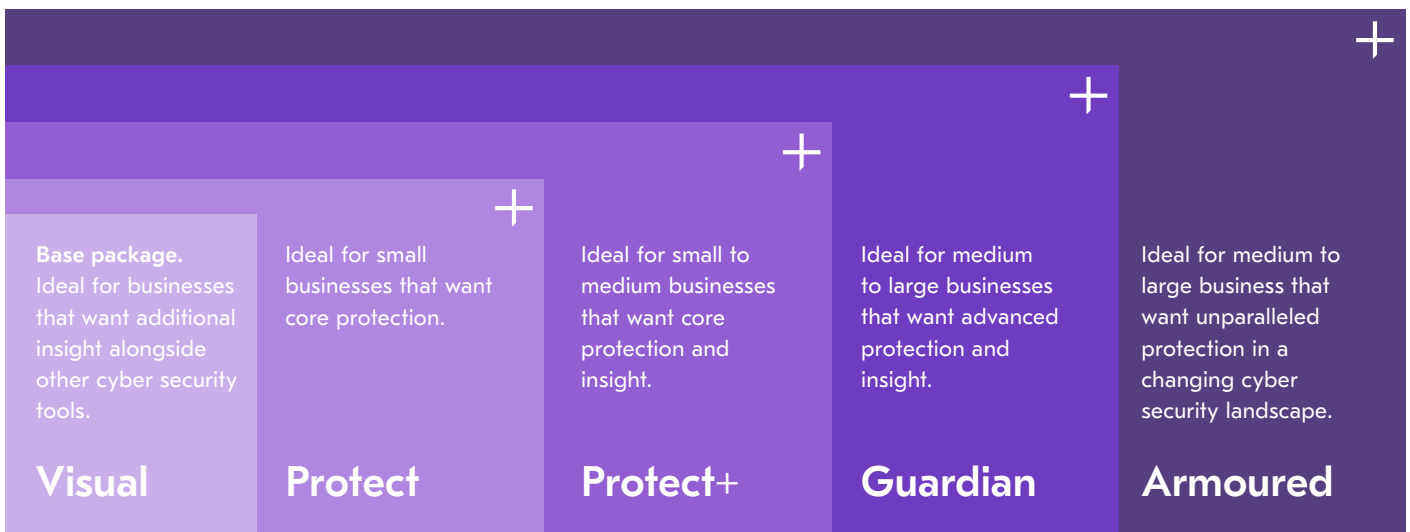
+

+

+

+

**Base package.** Ideal for businesses that want additional insight alongside other cyber security tools.

**Visual**

Ideal for small businesses that want core protection.

**Protect**

Ideal for small to medium businesses that want core protection and insight.

**Protect+**

Ideal for medium to large businesses that want advanced protection and insight.

**Guardian**

Ideal for medium to large business that want unparalleled protection in a changing cyber security landscape.

**Armoured**